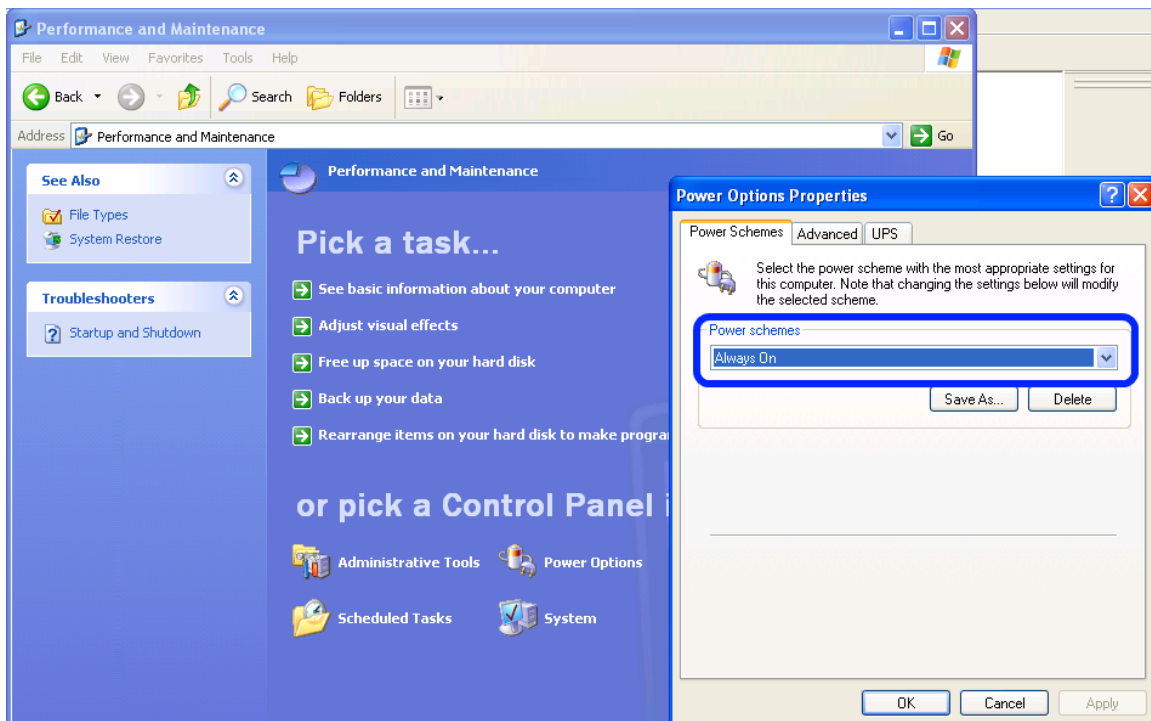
Performance and Maintenance

File Edit View Favorites Tools Help

Back Search Folders

Address Performance and Maintenance Go

See Also

File Types
System Restore

Troubleshooters

Startup and Shutdown

Performance and Maintenance

Pick a task...

See basic information about your computer
Adjust visual effects
Free up space on your hard disk
Back up your data
Rearrange items on your hard disk to make progra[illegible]

or pick a Control Panel i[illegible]

Administrative Tools
Power Options
Scheduled Tasks
System

Power Options Properties

Power Schemes Advanced UPS

Select the power scheme with the most appropriate settings for this computer. Note that changing the settings below will modify the selected scheme.

Power schemes

Always On

Save As... Delete

OK Cancel Apply